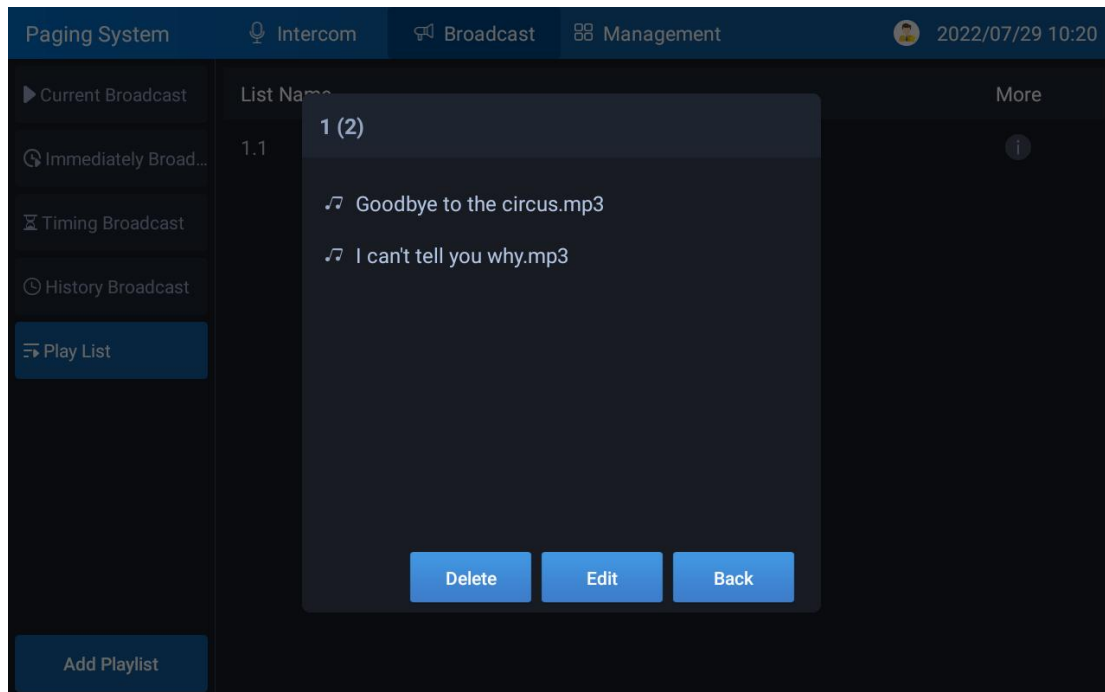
Paging System
Intercom
Broadcast
Management
2022/07/29 10:20

Current Broadcast
Immediately Broad...
Timing Broadcast
History Broadcast
Play List
Add Playlist

List Na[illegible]
1.1
More

1 (2)
Goodbye to the circus.mp3
I can't tell you why.mp3

Delete
Edit
Back